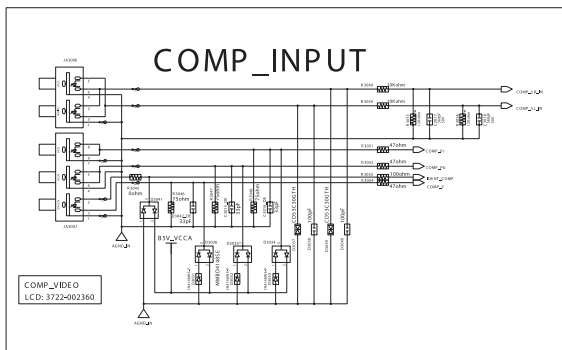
COMP_INPUT

JA3006

JA3007

R3048 20Kohm

R3050 20Kohm

COMP_L1_IN

COMP_R1_IN

R3051 47ohm

COMP_Y1

R3052 47ohm

COMP_PB

R3053 100ohm

R3054 47ohm

DET_COMP

COMP_V

R3045 0ohm

R3046 75ohm

33pF

75ohm

33pF

75ohm

B5V_VCCA

CDS3C30GTH

CDS3C30GTH

100pF

100pF

AGND_IN

AGND_IN

COMP_VIDEO

LCD: 3722-002360